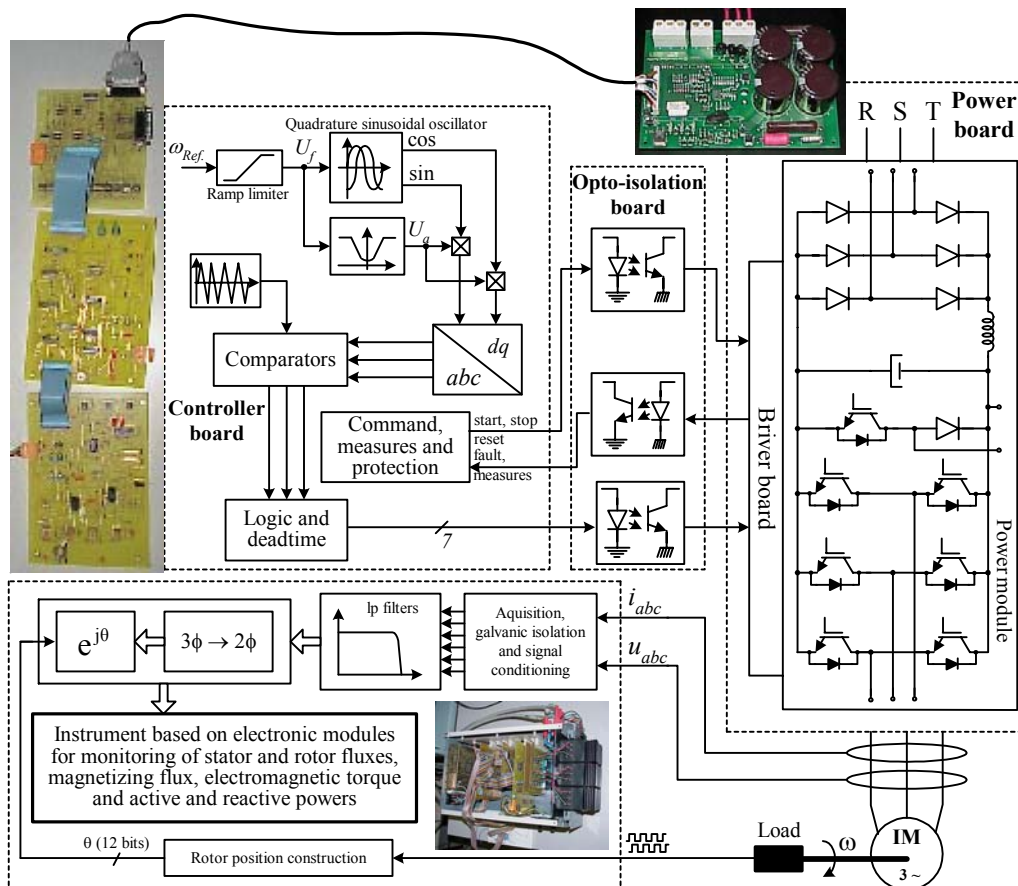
Quadrature sinusoidal oscillator

$\omega_{Ref.}$

Ramp limiter

$U_f$

cos

sin

$U_q$

Comparators

dq

abc

Controller board

Command, measures and protection

start, stop

reset

fault, measures

Logic and deadtime

7

Opto-isolation board

R S T

Power board

Briver board

Power module

lp filters

Aquisition, galvanic isolation and signal conditioning

$i_{abc}$

$u_{abc}$

$e^{j\theta}$

$3\phi \rightarrow 2\phi$

Instrument based on electronic modules for monitoring of stator and rotor fluxes, magnetizing flux, electromagnetic torque and active and reactive powers

θ (12 bits)

Rotor position construction

Load

ω

IM

3 ~